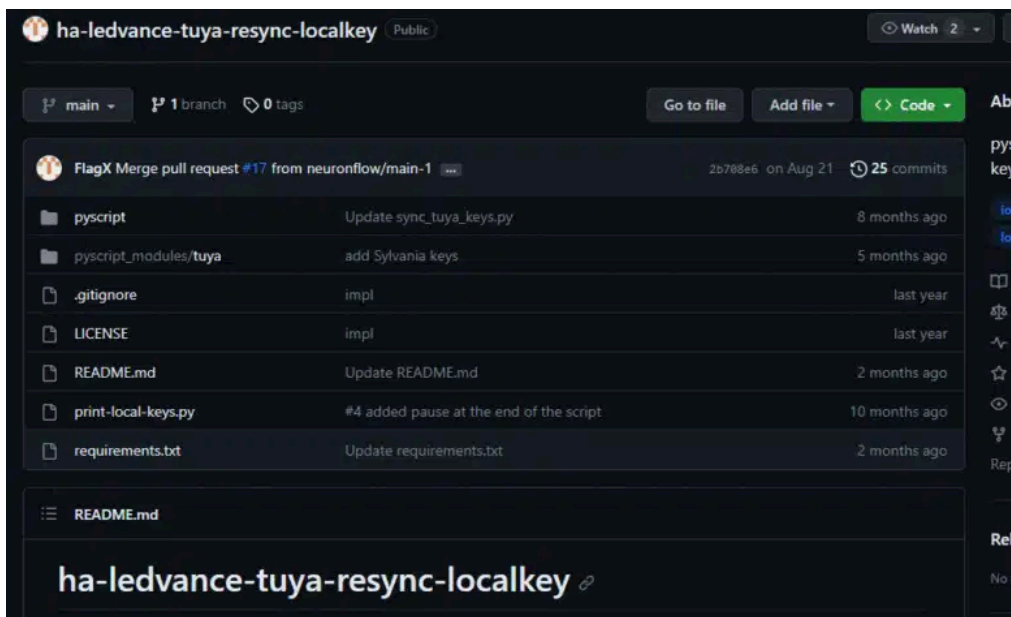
ha-ledvance-tuya-resync-localkey Public

Watch 2

main 1 branch 0 tags

Go to file Add file Code

Ab

py key

FlagX Merge pull request #17 from neuronflow/main-1 ... 2b788e6 on Aug 21 25 commits

| | | |
|---|---|---|
| pyscript | Update sync_tuya_keys.py | 8 months ago |
| pyscript_modules/tuya | add Sylvania keys | 5 months ago |
| .gitignore | impl | last year |
| LICENSE | impl | last year |
| README.md | Update README.md | 2 months ago |
| print-local-keys.py | #4 added pause at the end of the script | 10 months ago |
| requirements.txt | Update requirements.txt | 2 months ago |

Rep

README.md

Rel

No

ha-ledvance-tuya-resync-localkey